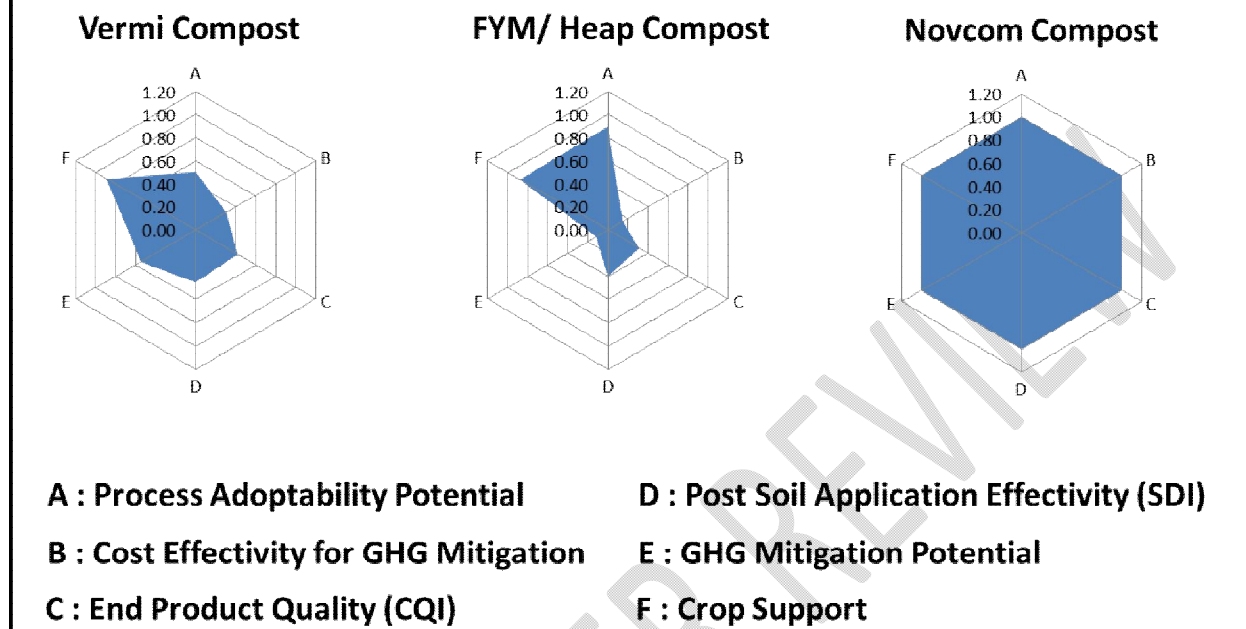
Vermi Compost

A
1.20
1.00
0.80
0.60
0.40
0.20
0.00
B
C
D
E
F

FYM/ Heap Compost

A
1.20
1.00
0.80
0.60
0.40
0.20
0.00
B
C
D
E
F

Novcom Compost

A
1.20
1.00
0.80
0.60
0.40
0.20
0.00
B
C
D
E
F

A : Process Adoptability Potential

B : Cost Effectivity for GHG Mitigation

C : End Product Quality (CQI)

D : Post Soil Application Effectivity (SDI)

E : GHG Mitigation Potential

F : Crop Support

PREVIEW